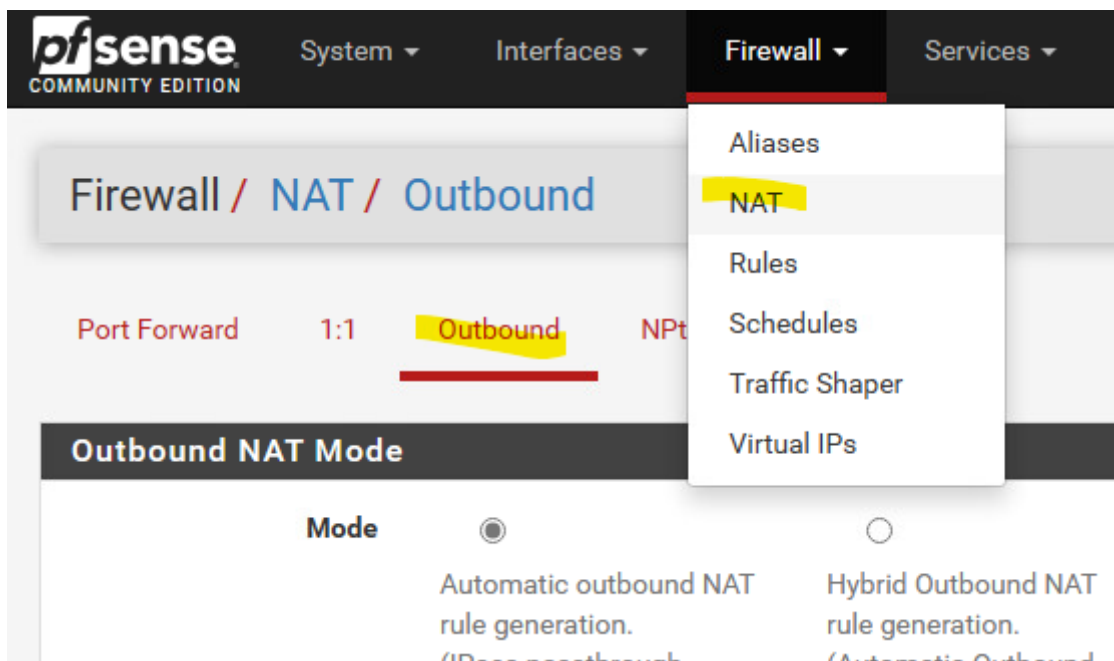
pfsense
COMMUNITY EDITION

System
Interfaces
Firewall
Services

Aliases
NAT
Rules
Schedules
Traffic Shaper
Virtual IPs

Firewall / NAT / Outbound

Port Forward
1:1
Outbound
NPt

Outbound NAT Mode

Mode

Automatic outbound NAT rule generation. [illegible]

Hybrid Outbound NAT rule generation. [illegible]